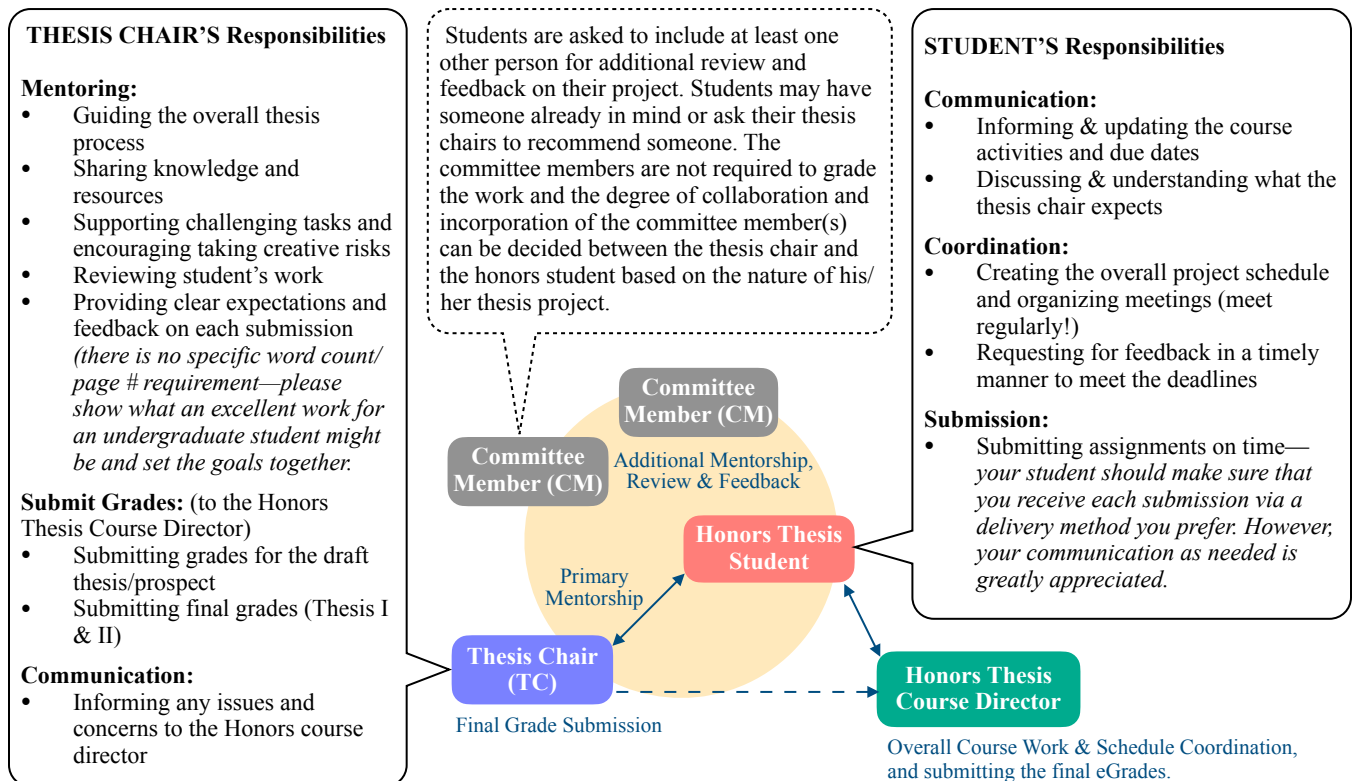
THESIS CHAIR'S Responsibilities

Mentoring:
• Guiding the overall thesis process
• Sharing knowledge and resources
• Supporting challenging tasks and encouraging taking creative risks
• Reviewing student's work
• Providing clear expectations and feedback on each submission *(there is no specific word count/ page # requirement—please show what an excellent work for an undergraduate student might be and set the goals together.*

Submit Grades: (to the Honors Thesis Course Director)
• Submitting grades for the draft thesis/prospect
• Submitting final grades (Thesis I & II)

Communication:
• Informing any issues and concerns to the Honors course director

Students are asked to include at least one other person for additional review and feedback on their project. Students may have someone already in mind or ask their thesis chairs to recommend someone. The committee members are not required to grade the work and the degree of collaboration and incorporation of the committee member(s) can be decided between the thesis chair and the honors student based on the nature of his/ her thesis project.

Committee Member (CM)

Committee Member (CM)

Additional Mentorship, Review & Feedback

Honors Thesis Student

Primary Mentorship

Thesis Chair (TC)

Final Grade Submission

Honors Thesis Course Director

Overall Course Work & Schedule Coordination, and submitting the final eGrades.

STUDENT'S Responsibilities

Communication:
• Informing & updating the course activities and due dates
• Discussing & understanding what the thesis chair expects

Coordination:
• Creating the overall project schedule and organizing meetings (meet regularly!)
• Requesting for feedback in a timely manner to meet the deadlines

Submission:
• Submitting assignments on time—*your student should make sure that you receive each submission via a delivery method you prefer. However, your communication as needed is greatly appreciated.*